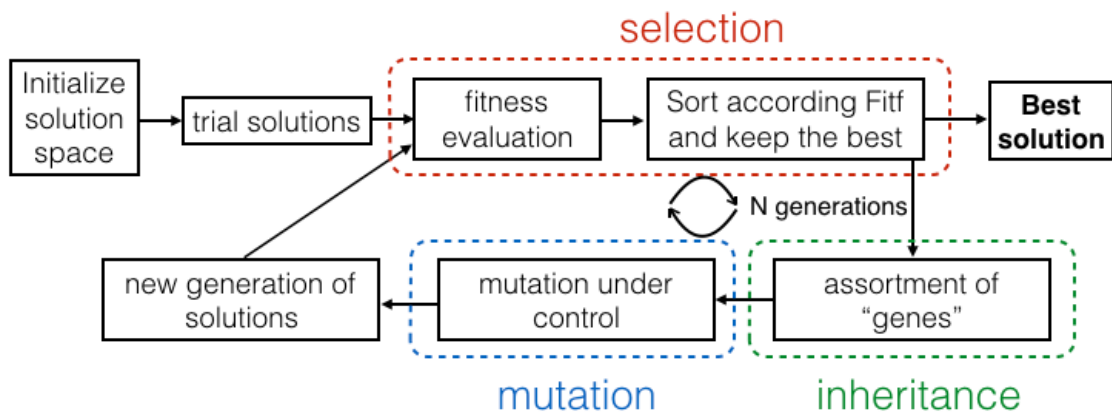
selection

Initialize solution space

trial solutions

fitness evaluation

Sort according Fitf and keep the best

Best solution

N generations

new generation of solutions

mutation under control

assortment of "genes"

mutation

inheritance